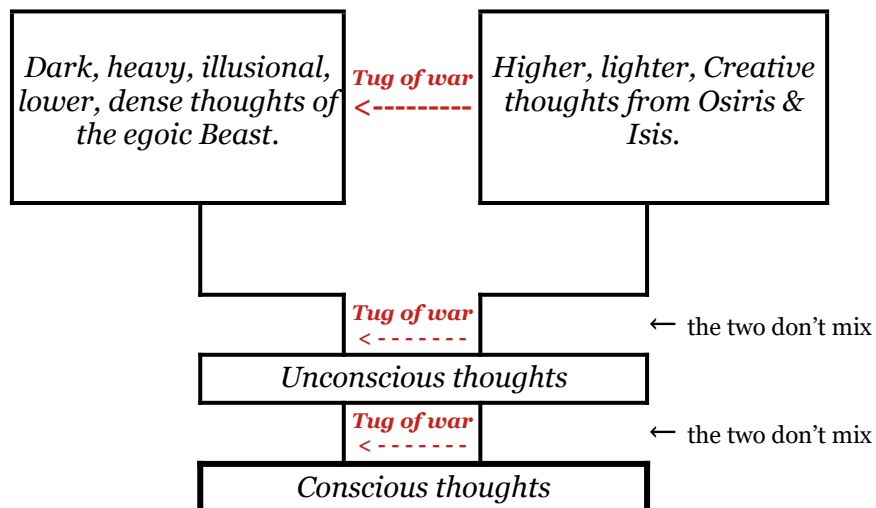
Dark, heavy, illusional, lower, dense thoughts of the egoic Beast.

Tug of war
<---------

Higher, lighter, Creative thoughts from Osiris & Isis.

Tug of war
< - - - - - - -

← the two don't mix

Unconscious thoughts

Tug of war
< - - - - - - -

← the two don't mix

Conscious thoughts